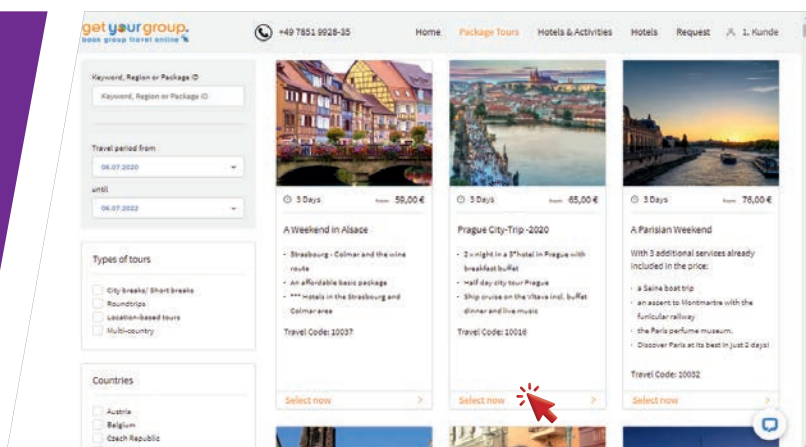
get your group.
book group travel online

+49 7851 9928-35

Home Package Tours Hotels & Activities Hotels Request 1. Kunde

Keyword, Region or Package ID

Keyword, Region or Package ID

Travel period from

06.07.2020

until

06.07.2022

Types of tours

City breaks/ Short breaks
Roundtrips
Location-based tours
Multi-country

Countries

Austria
Belgium
Czech Republic

3 Days from 59,00 €

A Weekend in Alsace

- Strasbourg - Colmar and the wine route
- An affordable basic package
- *** Hotels in the Strasbourg and Colmar area

Travel Code: 10037

Select now >

3 Days from 65,00 €

Prague City-Trip -2020

- 2 x night in a 3*hotel in Prague with breakfast buffet
- Half day city tour Prague
- Ship cruise on the Vltava incl. buffet dinner and live music

Travel Code: 10016

Select now >

3 Days from 76,00 €

A Parisian Weekend

With 3 additional services already included in the price:

- a Seine boat trip
- an ascent to Montmartre with the funicular railway
- the Paris perfume museum.
- Discover Paris at its best in just 2 days!

Travel Code: 10032

Select now >